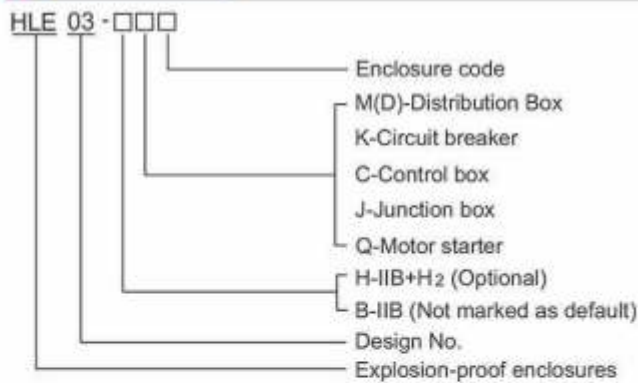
HLE 03 - □□□

Enclosure code

M(D)-Distribution Box

K-Circuit breaker

C-Control box

J-Junction box

Q-Motor starter

H-IIB+$H_2$ (Optional)

B-IIB (Not marked as default)

Design No.

Explosion-proof enclosures